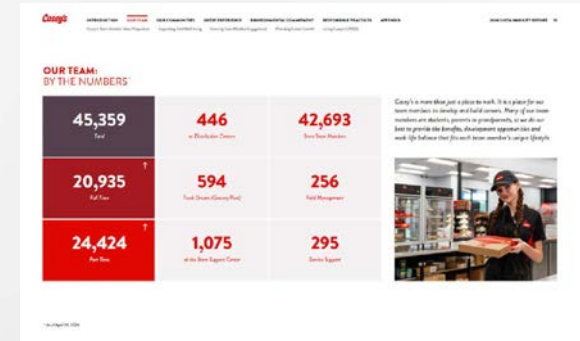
Casey's

INTRODUCTION OUR TEAM OUR COMMUNITIES GUEST EXPERIENCE ENVIRONMENTAL STEWARDSHIP RESPONSIBLE PRACTICES APPENDIX

2024 CASEY'S IMPACT REPORT

OUR TEAM: BY THE NUMBERS¹

| 45,359 Total | 446 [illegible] | 42,693 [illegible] |
|---|---|---|
| 20,935 Full-Time | 594 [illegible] | 256 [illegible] |
| 24,424 Part-Time | 1,075 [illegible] | 295 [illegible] |

Casey's is more than just a place to work. It is a place for our team members to develop and build careers. Many of our team members are students, parents or grandparents, so we do our best to provide the benefits, development opportunities and work-life balance that fits each team member's unique lifestyle.

¹ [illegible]